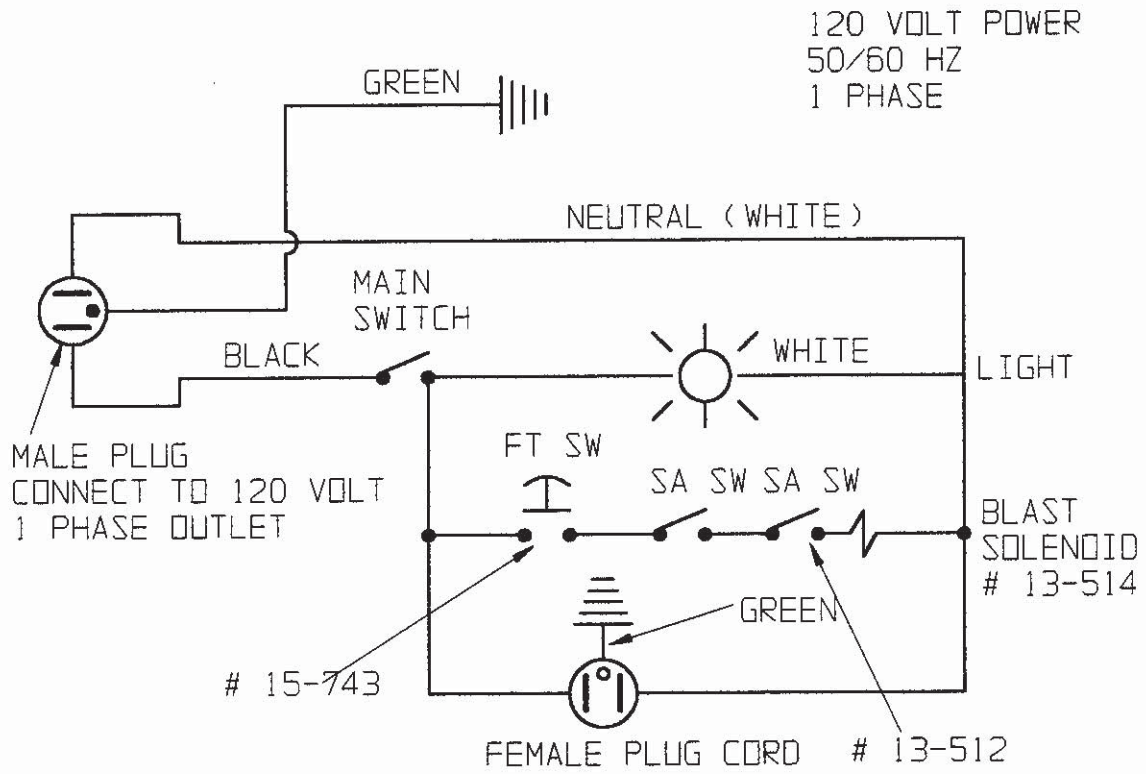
120 VOLT POWER
50/60 HZ
1 PHASE

GREEN

NEUTRAL (WHITE)

MAIN
SWITCH

BLACK

WHITE

LIGHT

MALE PLUG
CONNECT TO 120 VOLT
1 PHASE OUTLET

FT SW

SA SW SA SW

BLAST
SOLENOID
# 13-514

GREEN

# 15-743

FEMALE PLUG CORD

# 13-512